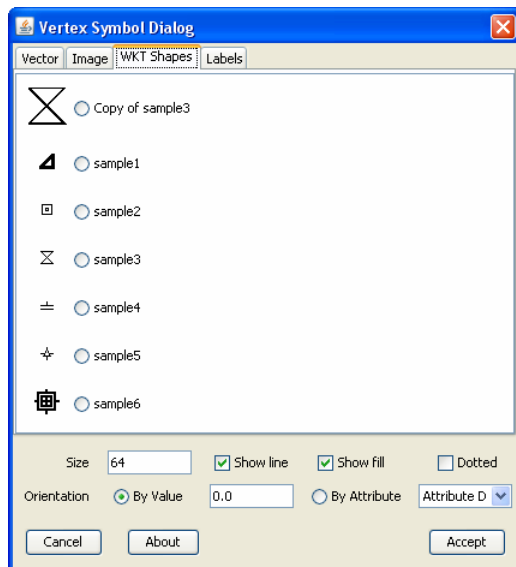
Vertex Symbol Dialog

Vector | Image | WKT Shapes | Labels

Copy of sample3

sample1

sample2

sample3

sample4

sample5

sample6

Size 64 Show line Show fill Dotted

Orientation By Value 0.0 By Attribute Attribute D

Cancel About Accept